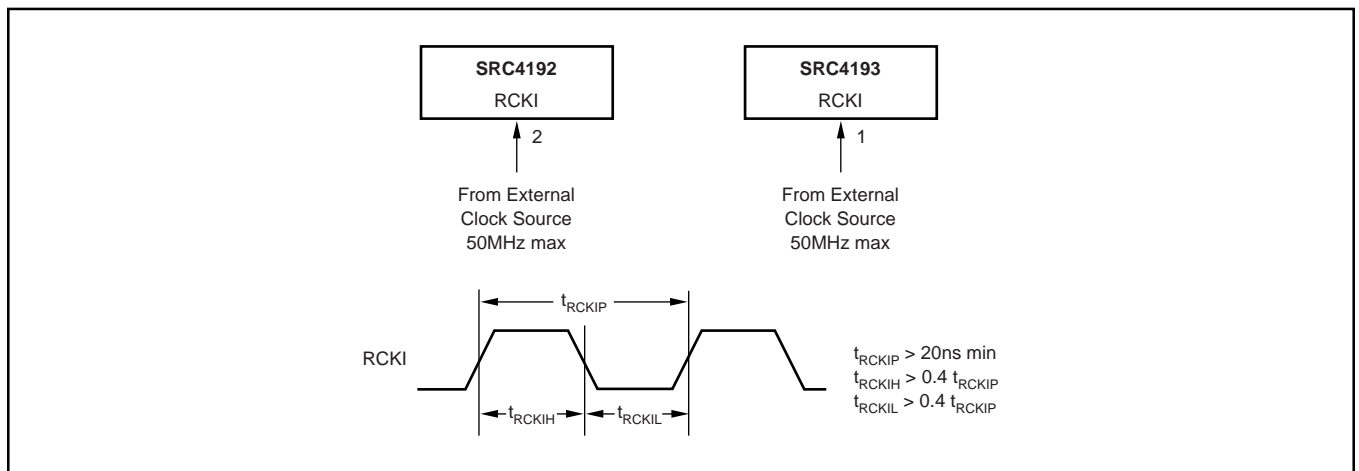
SRC4192
RCKI

2

From External Clock Source 50MHz max

SRC4193
RCKI

1

From External Clock Source 50MHz max

$t_{RCKIP}$

RCKI

$t_{RCKIH}$

$t_{RCKIL}$

$t_{RCKIP}$ > 20ns min
$t_{RCKIH}$ > 0.4 $t_{RCKIP}$
$t_{RCKIL}$ > 0.4 $t_{RCKIP}$